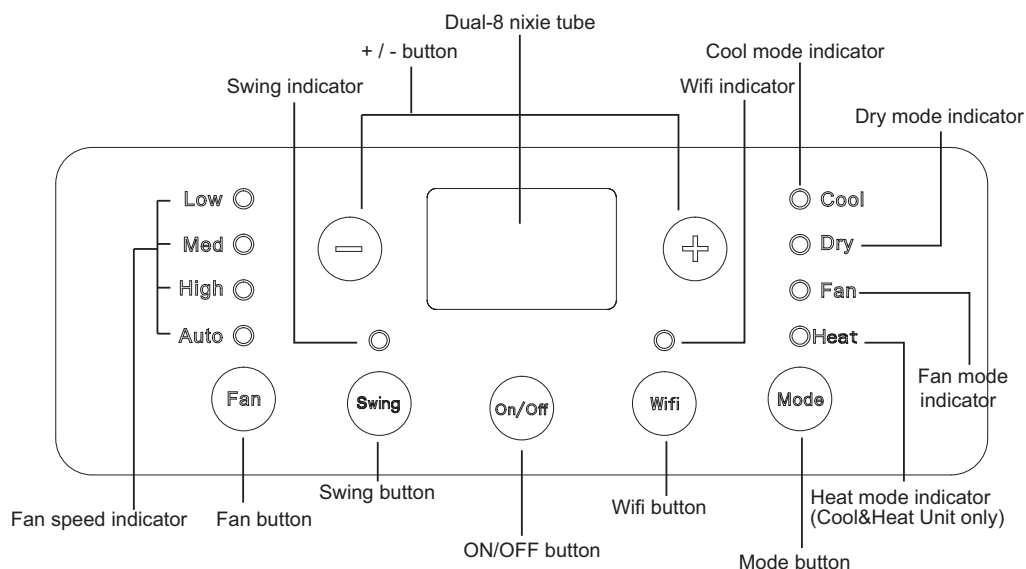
Dual-8 nixie tube

+ / - button

Cool mode indicator

Swing indicator

Wifi indicator

Dry mode indicator

Low

Med

High

Auto

Cool

Dry

Fan

Heat

Fan

Swing

On/Off

Wifi

Mode

Fan mode indicator

Swing button

Wifi button

Heat mode indicator (Cool&Heat Unit only)

Fan speed indicator

Fan button

ON/OFF button

Mode button